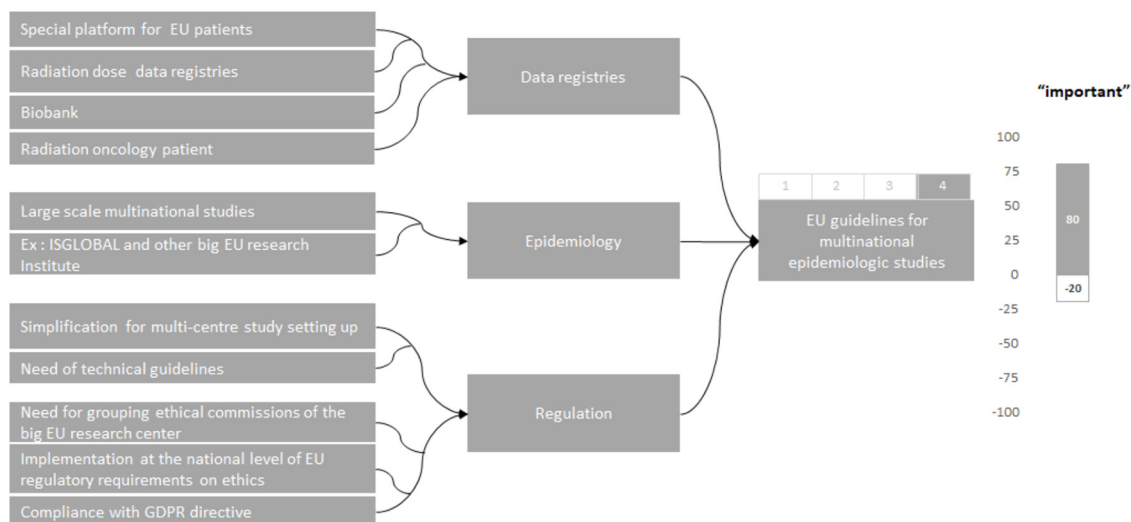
Special platform for EU patients

Radiation dose data registries

Biobank

Radiation oncology patient

Data registries

Large scale multinational studies

Ex : ISGLOBAL and other big EU research Institute

Epidemiology

Simplification for multi-centre study setting up

Need of technical guidelines

Need for grouping ethical commissions of the big EU research center

Implementation at the national level of EU regulatory requirements on ethics

Compliance with GDPR directive

Regulation

| 1 | 2 | 3 | 4 |
|---|---|---|---|

EU guidelines for multinational epidemiologic studies

"important"

100

75

50

25

0

-25

-50

-75

-100

80

-20